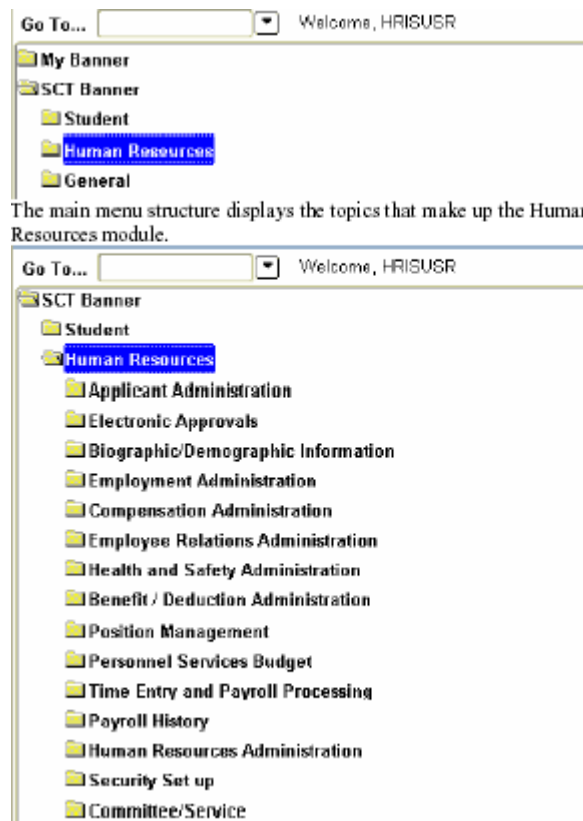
Go To... Welcome, HRISUSR

My Banner
SCT Banner
Student
Human Resources
General

The main menu structure displays the topics that make up the Human Resources module.

Go To... Welcome, HRISUSR

SCT Banner
Student
Human Resources
Applicant Administration
Electronic Approvals
Biographic/Demographic Information
Employment Administration
Compensation Administration
Employee Relations Administration
Health and Safety Administration
Benefit / Deduction Administration
Position Management
Personnel Services Budget
Time Entry and Payroll Processing
Payroll History
Human Resources Administration
Security Set up
Committee/Service